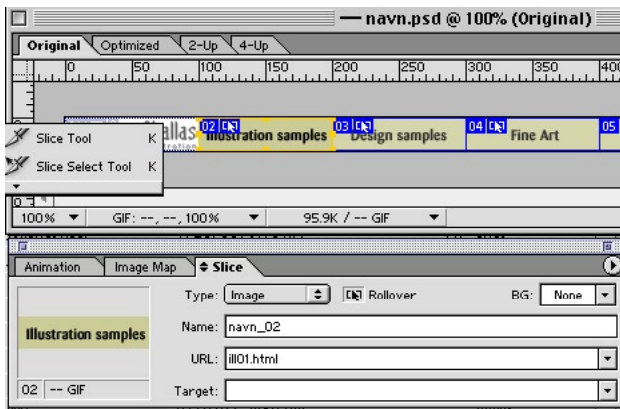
navn.psd @ 100% (Original)

Original Optimized 2-Up 4-Up

0 50 100 150 200 250 300 350 400

Slice Tool K
Slice Select Tool K

allas
ration

02 Illustration samples 03 Design samples 04 Fine Art 05

100% ▼ GIF: --, --, 100% ▼ 95.9K / -- GIF ▼

Animation Image Map Slice

Illustration samples

02 -- GIF

Type: Image Rollover BG: None
Name: navn_02
URL: ill01.html
Target: